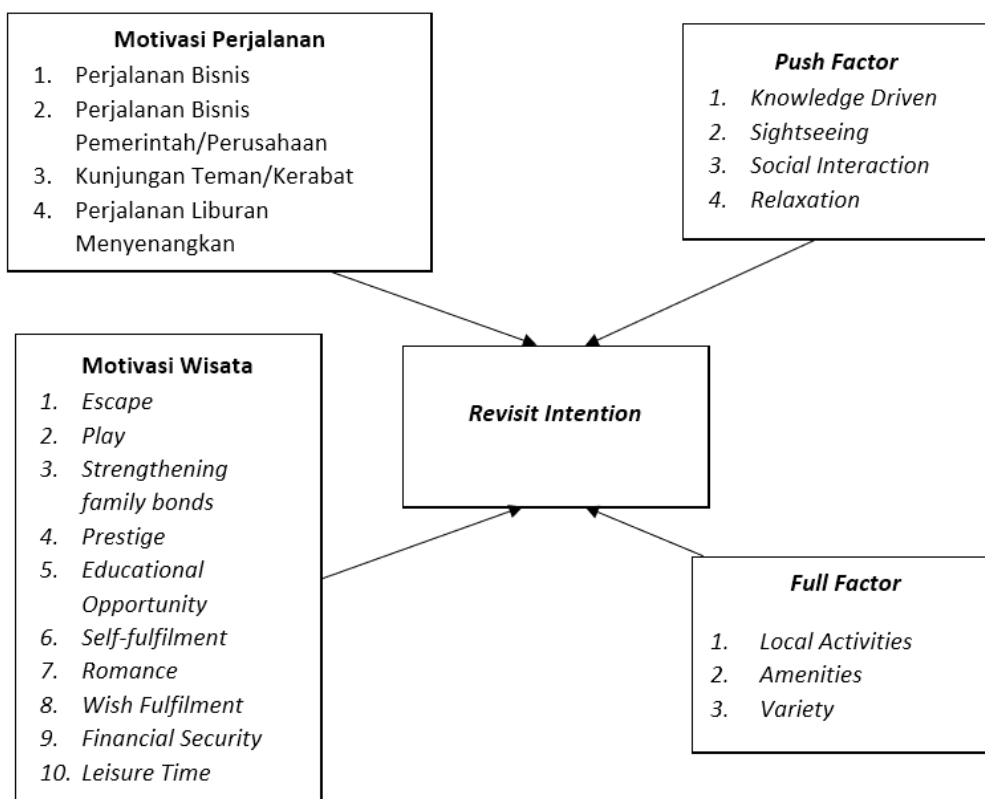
Motivasi Perjalanan
1. Perjalanan Bisnis
2. Perjalanan Bisnis Pemerintah/Perusahaan
3. Kunjungan Teman/Kerabat
4. Perjalanan Liburan Menyenangkan

Push Factor
1. Knowledge Driven
2. Sightseeing
3. Social Interaction
4. Relaxation

Motivasi Wisata
1. Escape
2. Play
3. Strengthening family bonds
4. Prestige
5. Educational Opportunity
6. Self-fulfilment
7. Romance
8. Wish Fulfilment
9. Financial Security
10. Leisure Time

Revisit Intention

Full Factor
1. Local Activities
2. Amenities
3. Variety